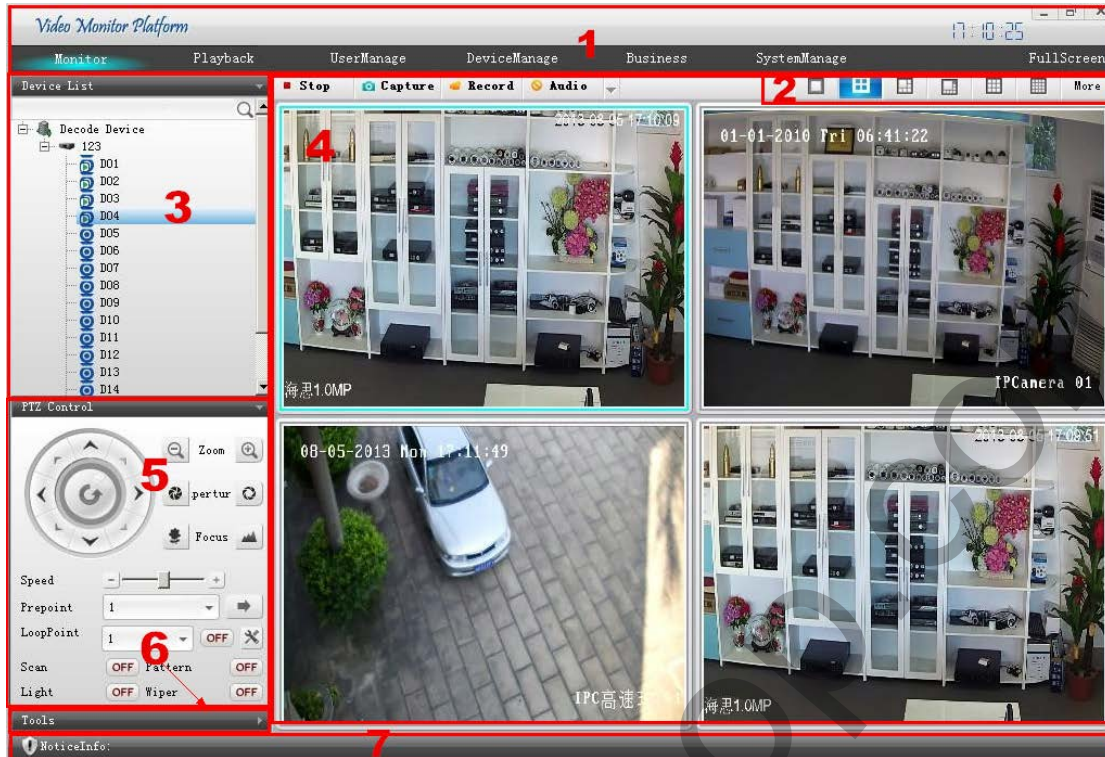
Video Monitor Platform

17:10:25

1

Monitor Playback UserManage DeviceManage Business SystemManage FullScreen

Device List

Stop Capture Record Audio

2

More

Decode Device
123
D01
D02
D03
D04
D05
D06
D07
D08
D09
D10
D11
D12
D13
D14

3

4

2013-08-05 17:10:09

01-01-2010 Fri 06:41:22

海思1.0MP

IPCamera 01

08-05-2013 Mon 17:11:49

2013-08-05 17:08:51

IPC高速

海思1.0MP

PTZ Control

5

Zoom

pertur

Focus

Speed

Prepoint 1

LoopPoint 1 OFF

6

Scan OFF Pattern OFF

Light OFF Wiper OFF

Tools

NoticeInfo:

7